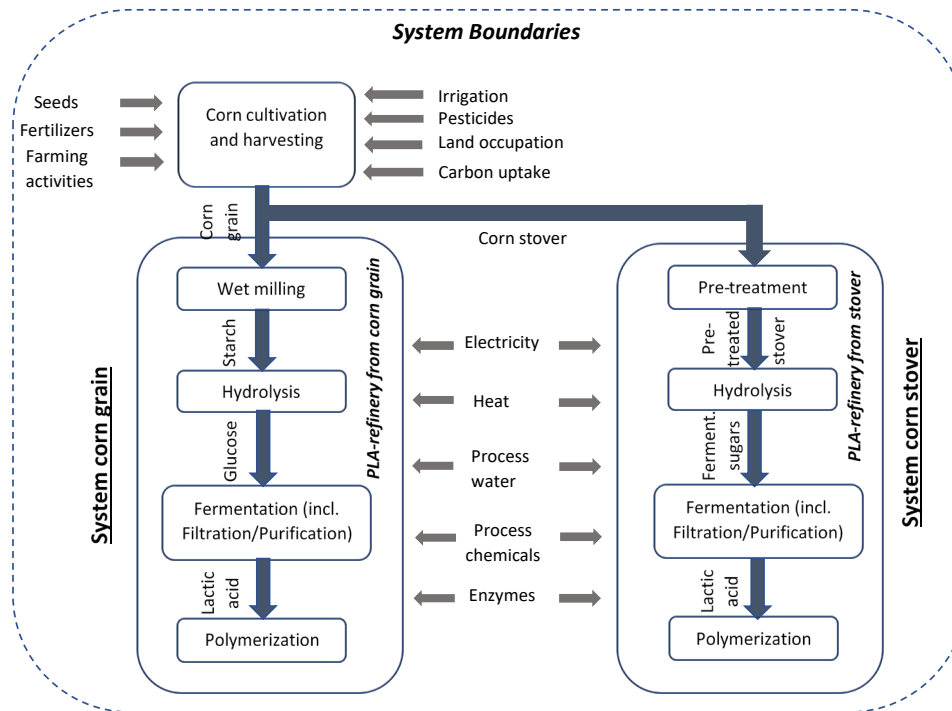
System Boundaries

Seeds
Fertilizers
Farming activities

Corn cultivation and harvesting

Irrigation
Pesticides
Land occupation
Carbon uptake

Corn grain

Corn stover

System corn grain

Wet milling
Starch
Hydrolysis
Glucose
Fermentation (incl. Filtration/Purification)
Lactic acid
Polymerization

PLA-refinery from corn grain

Electricity
Heat
Process water
Process chemicals
Enzymes

Pre-treatment
Pre-treated stover
Hydrolysis
Ferment. sugars
Fermentation (incl. Filtration/Purification)
Lactic acid
Polymerization

PLA-refinery from stover

System corn stover